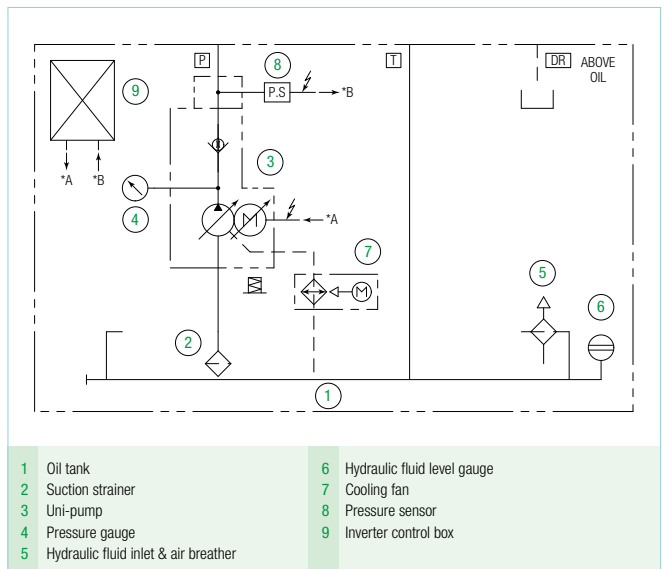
P
8
T
DR
ABOVE OIL
9
P.S
*B
*A
*B
3
4
*A
7
5
6
2
1

1 Oil tank
2 Suction strainer
3 Uni-pump
4 Pressure gauge
5 Hydraulic fluid inlet & air breather

6 Hydraulic fluid level gauge
7 Cooling fan
8 Pressure sensor
9 Inverter control box